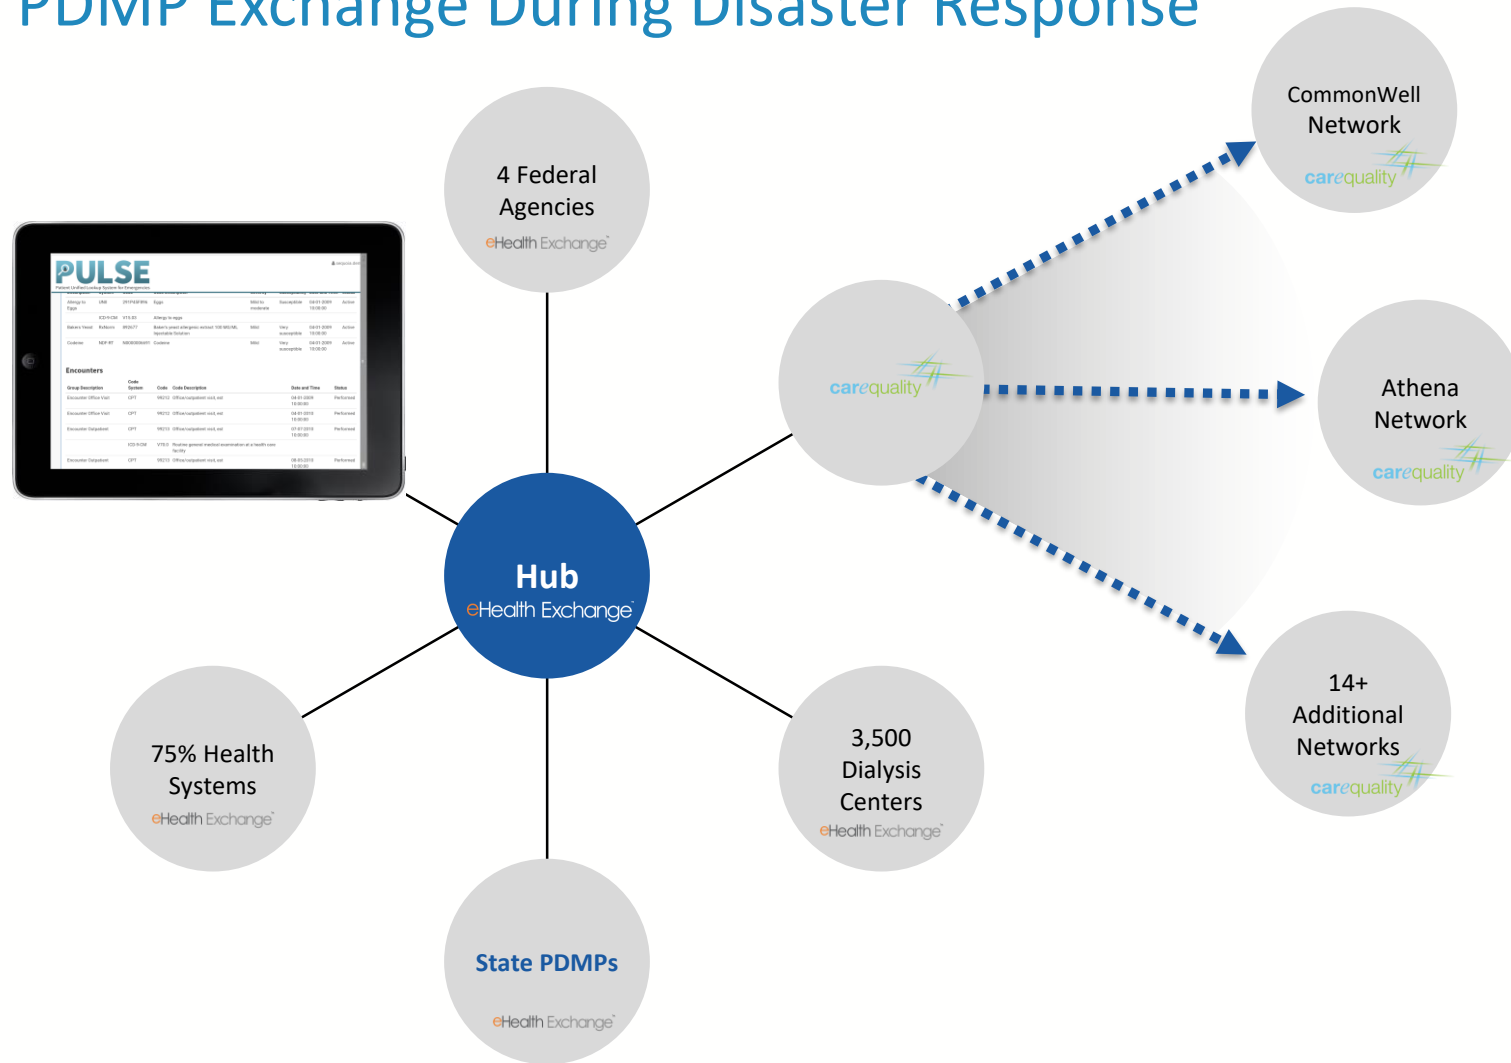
PDMP Exchange During Disaster Response

CommonWell Network
carequality

4 Federal Agencies
eHealth Exchange

PULSE
Patient Unified Lookup System for Emergencies

Encounters

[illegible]

carequality

Athena Network
carequality

Hub
eHealth Exchange

14+ Additional Networks
carequality

75% Health Systems
eHealth Exchange

3,500 Dialysis Centers
eHealth Exchange

State PDMPs
eHealth Exchange